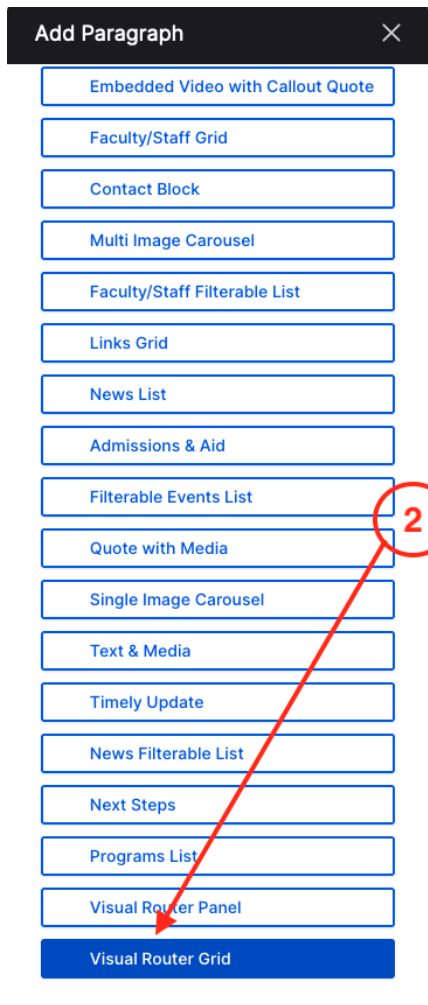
Add Paragraph

Embedded Video with Callout Quote

Faculty/Staff Grid

Contact Block

Multi Image Carousel

Faculty/Staff Filterable List

Links Grid

News List

Admissions & Aid

Filterable Events List

2

Quote with Media

Single Image Carousel

Text & Media

Timely Update

News Filterable List

Next Steps

Programs List

Visual Router Panel

Visual Router Grid